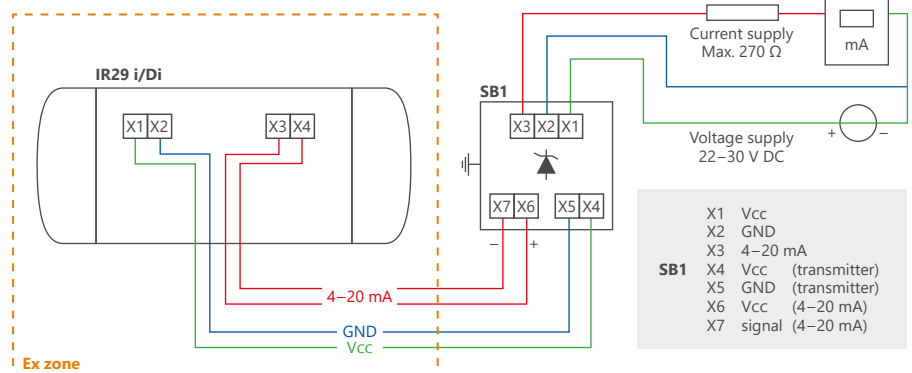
IR29 i/Di

X1 X2

X3 X4

SB1

X3 X2 X1

X7 X6

X5 X4

– +

Current supply
Max. 270 Ω

mA

Voltage supply
22–30 V DC

+ –

4–20 mA

GND

Vcc

Ex zone

| | | | |
|---|---|---|---|
| | X1 | Vcc | |
| | X2 | GND | |
| | X3 | 4–20 mA | |
| SB1 | X4 | Vcc | (transmitter) |
| | X5 | GND | (transmitter) |
| | X6 | Vcc | (4–20 mA) |
| | X7 | signal | (4–20 mA) |